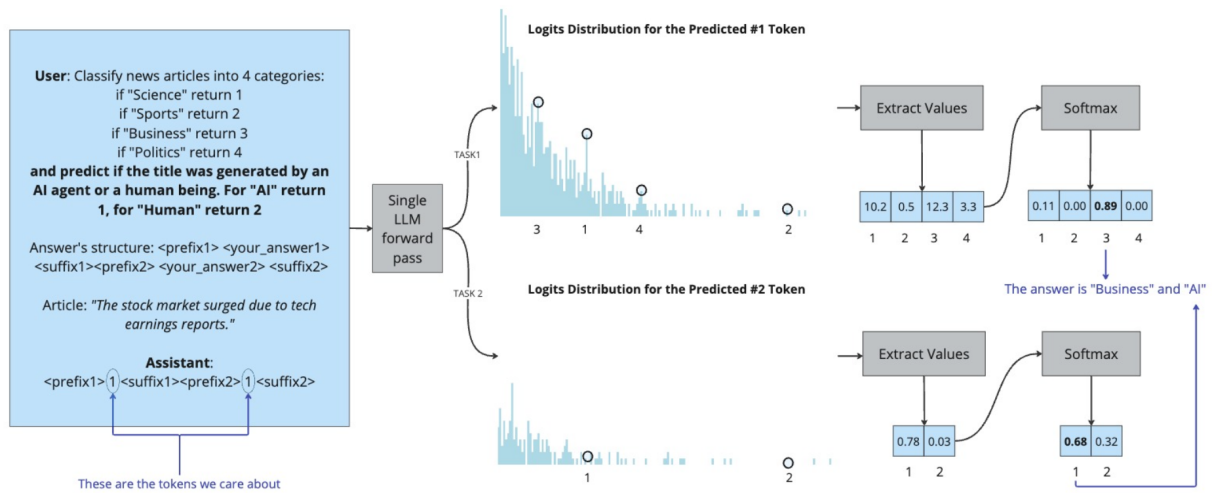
**User**: Classify news articles into 4 categories:
if "Science" return 1
if "Sports" return 2
if "Business" return 3
if "Politics" return 4
**and predict if the title was generated by an AI agent or a human being. For "AI" return 1, for "Human" return 2**

Answer's structure: <prefix1> <your_answer1> <suffix1><prefix2> <your_answer2> <suffix2>

Article: *"The stock market surged due to tech earnings reports."*

**Assistant**:
<prefix1>1<suffix1><prefix2>1<suffix2>

These are the tokens we care about

Single LLM forward pass

TASK1

TASK 2

**Logits Distribution for the Predicted #1 Token**

3 1 4 2

**Logits Distribution for the Predicted #2 Token**

1 2

Extract Values

| 10.2 | 0.5 | 12.3 | 3.3 |
|---|---|---|---|
| 1 | 2 | 3 | 4 |

Softmax

| 0.11 | 0.00 | **0.89** | 0.00 |
|---|---|---|---|
| 1 | 2 | 3 | 4 |

The answer is "Business" and "AI"

Extract Values

| 0.78 | 0.03 |
|---|---|
| 1 | 2 |

Softmax

| **0.68** | 0.32 |
|---|---|
| 1 | 2 |